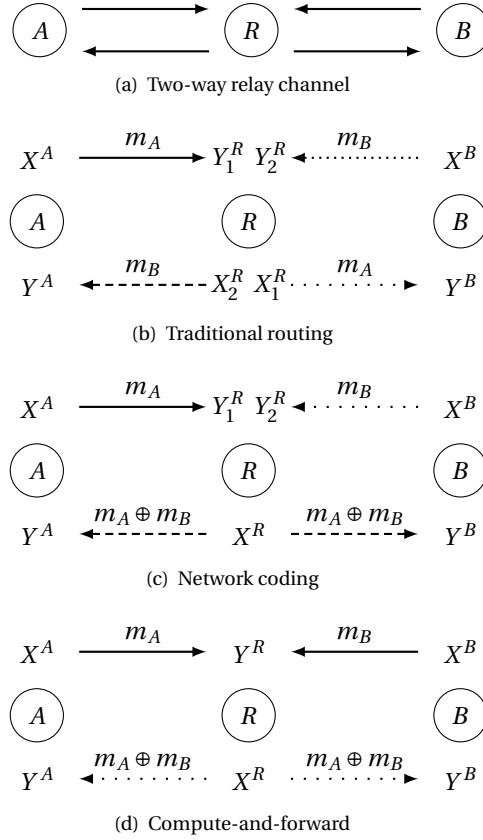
$A$ $R$ $B$

(a) Two-way relay channel

$X^A$ $m_A$ $Y_1^R$ $Y_2^R$ $m_B$ $X^B$

$A$ $R$ $B$

$Y^A$ $m_B$ $X_2^R$ $X_1^R$ $m_A$ $Y^B$

(b) Traditional routing

$X^A$ $m_A$ $Y_1^R$ $Y_2^R$ $m_B$ $X^B$

$A$ $R$ $B$

$Y^A$ $m_A \oplus m_B$ $X^R$ $m_A \oplus m_B$ $Y^B$

(c) Network coding

$X^A$ $m_A$ $Y^R$ $m_B$ $X^B$

$A$ $R$ $B$

$Y^A$ $m_A \oplus m_B$ $X^R$ $m_A \oplus m_B$ $Y^B$

(d) Compute-and-forward